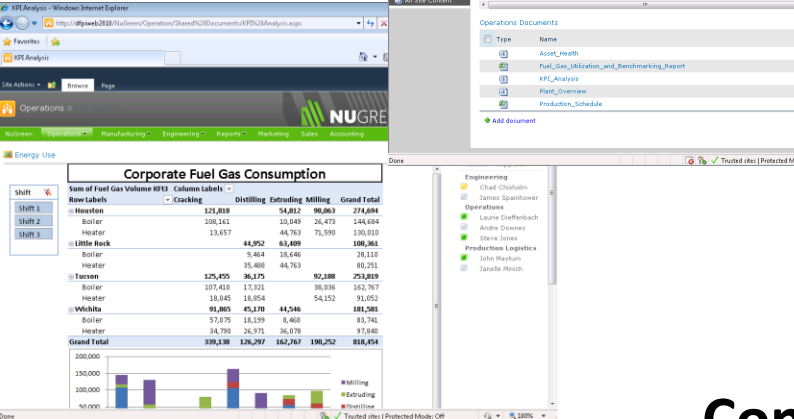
KPI Analysis - Windows Internet Explorer

http://dfpiweb2010/NuGreen/Operation/Shared%20Documents/KPI%20Analysis.aspx

Favorites

KPI Analysis

Site Actions | Browse | Page

Operations

NUGRE

NuGreen | Operations | Manufacturing | Engineering | Reports | Marketing | Sales | Accounting

Energy Use

Shift
Shift 1
Shift 2
Shift 3

Corporate Fuel Gas Consumption

Sum of Fuel Gas Volume KFt3 Column Labels

| Row Labels | Cracking | Distilling | Extruding | Milling | Grand Total |
|---|---|---|---|---|---|
| Houston | 121,818 | | 54,812 | 98,063 | 274,694 |
| Boiler | 108,161 | | 10,049 | 26,473 | 144,684 |
| Heater | 13,657 | | 44,763 | 71,590 | 130,010 |
| Little Rock | | 44,952 | 63,409 | | 108,361 |
| Boiler | | 9,464 | 18,646 | | 28,110 |
| Heater | | 35,488 | 44,763 | | 80,251 |
| Tucson | 125,455 | 36,175 | | 92,188 | 253,819 |
| Boiler | 107,410 | 17,321 | | 38,036 | 162,767 |
| Heater | 18,045 | 18,854 | | 54,152 | 91,052 |
| Wichita | 91,865 | 45,170 | 44,546 | | 181,581 |
| Boiler | 57,075 | 18,199 | 8,466 | | 83,741 |
| Heater | 34,790 | 26,971 | 36,078 | | 97,840 |
| Grand Total | 339,138 | 126,297 | 162,767 | 190,252 | 818,454 |

200,000
150,000
100,000
50,000

Milling
Extruding
Distilling

Done | Trusted sites | Protected Mode: Off | 100%

All Site Content

Operations Documents

Type | Name
Asset_Health
Fuel_Gas_Utilization_and_Benchmarking_Report
KPI_Analysis
Plant_Overview
Production_Schedule

Add document

Done | Trusted sites | Protected M

Engineering
Chad Chisholm
James Spainhower
Operations
Laurie Dieffenbach
Andre Downey
Steve Jones
Production Logistics
John Mayturn
Janelle Mirich

Con